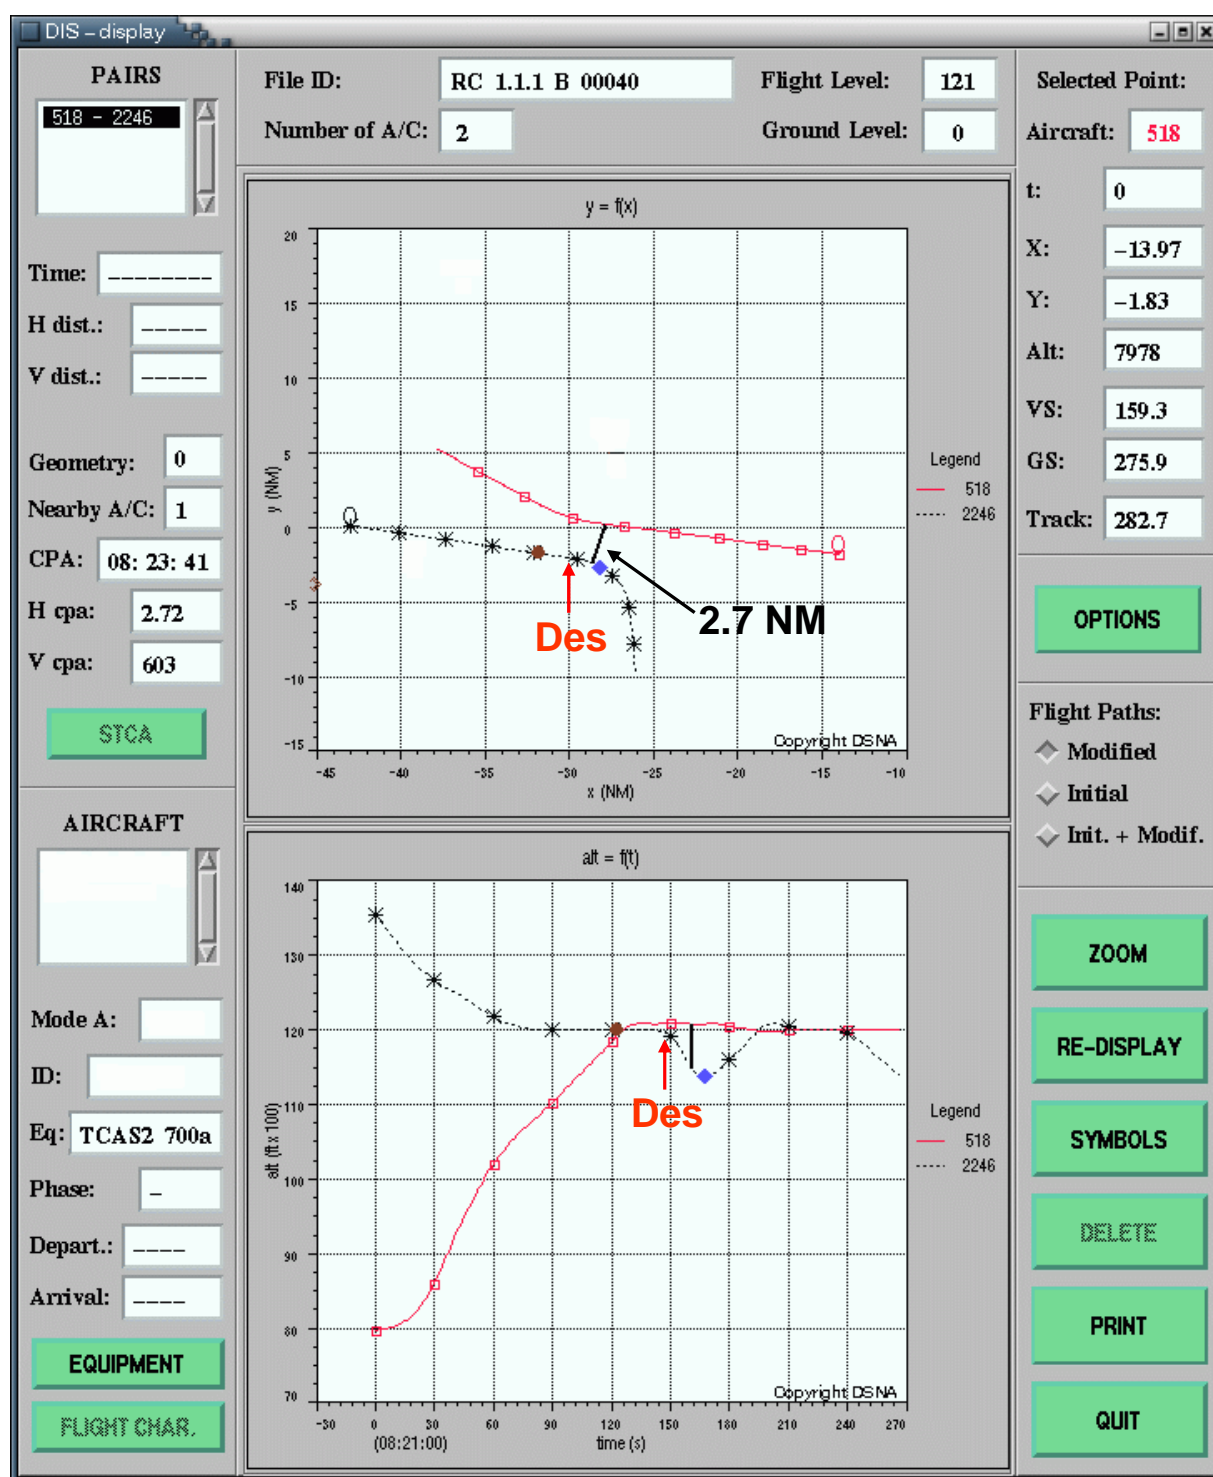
DIS – display

PAIRS
518 – 2246

Time: --------
H dist.: -----
V dist.: -----

Geometry: 0
Nearby A/C: 1
CPA: 08: 23: 41
H cpa: 2.72
V cpa: 603

STCA

AIRCRAFT

Mode A:
ID:
Eq: TCAS2 700a
Phase: –
Depart.: ----
Arrival: ----

EQUIPMENT
FLIGHT CHAR.

File ID: RC 1.1.1 B 00040
Flight Level: 121
Number of A/C: 2
Ground Level: 0

y = f(x)
20
15
10
5
0
-5
-10
-15
y (NM)
-45 -40 -35 -30 -25 -20 -15 -10
x (NM)
Legend
518
2246
Des
2.7 NM
Copyright DSNA

alt = f(t)
140
130
120
110
100
90
80
70
alt (ft x 100)
-30 0 30 60 90 120 150 180 210 240 270
(08:21:00)
time (s)
Legend
518
2246
Des
Copyright DSNA

Selected Point:
Aircraft: 518
t: 0
X: –13.97
Y: –1.83
Alt: 7978
VS: 159.3
GS: 275.9
Track: 282.7

OPTIONS

Flight Paths:
Modified
Initial
Init. + Modif.

ZOOM
RE-DISPLAY
SYMBOLS
DELETE
PRINT
QUIT